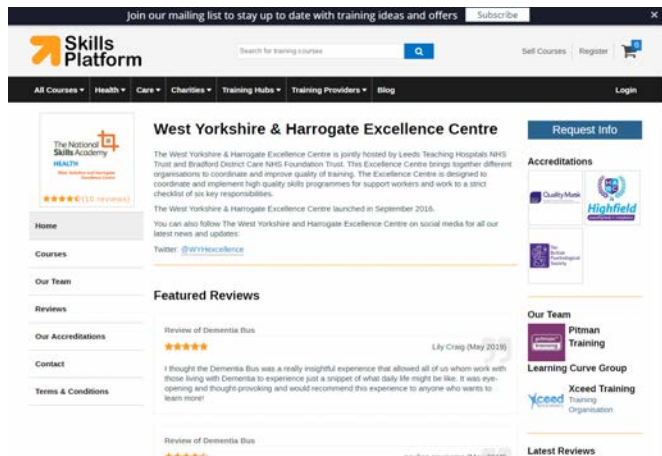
Join our mailing list to stay up to date with training ideas and offers Subscribe ×

Skills Platform

Search for training courses

Sell Courses Register 0

All Courses ▾ Health ▾ Care ▾ Charities ▾ Training Hubs ▾ Training Providers ▾ Blog Login

The National Skills Academy HEALTH

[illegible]

★★★★★ (10 reviews)

Home

Courses

Our Team

Reviews

Our Accreditations

Contact

Terms & Conditions

West Yorkshire & Harrogate Excellence Centre

The West Yorkshire & Harrogate Excellence Centre is jointly hosted by Leeds Teaching Hospitals NHS Trust and Bradford District Care NHS Foundation Trust. This Excellence Centre brings together different organisations to coordinate and improve quality of training. The Excellence Centre is designed to coordinate and implement high quality skills programmes for support workers and work to a strict checklist of six key responsibilities.

The West Yorkshire & Harrogate Excellence Centre launched in September 2016.

You can also follow The West Yorkshire and Harrogate Excellence Centre on social media for all our latest news and updates:

Twitter: @WYHexcellence

Featured Reviews

Review of Dementia Bus

★★★★★ Lily Craig (May 2019)

I thought the Dementia Bus was a really insightful experience that allowed all of us whom work with those living with Dementia to experience just a snippet of what daily life might be like. It was eye-opening and thought-provoking and would recommend this experience to anyone who wants to learn more!

Review of Dementia Bus

★★★★★ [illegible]

Request Info

Accreditations

Quality Mark

Highfield

The British Psychological Society

Our Team

Pitman Training

Learning Curve Group

Xceed Training

Training Organisation

Latest Reviews